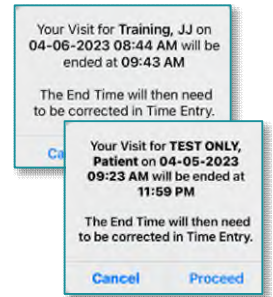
Your Visit for Training, JJ on 04-06-2023 08:44 AM will be ended at 09:43 AM

The End Time will then need to be corrected in Time Entry.

Ca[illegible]

Your Visit for TEST ONLY, Patient on 04-05-2023 09:23 AM will be ended at 11:59 PM

The End Time will then need to be corrected in Time Entry.

Cancel

Proceed